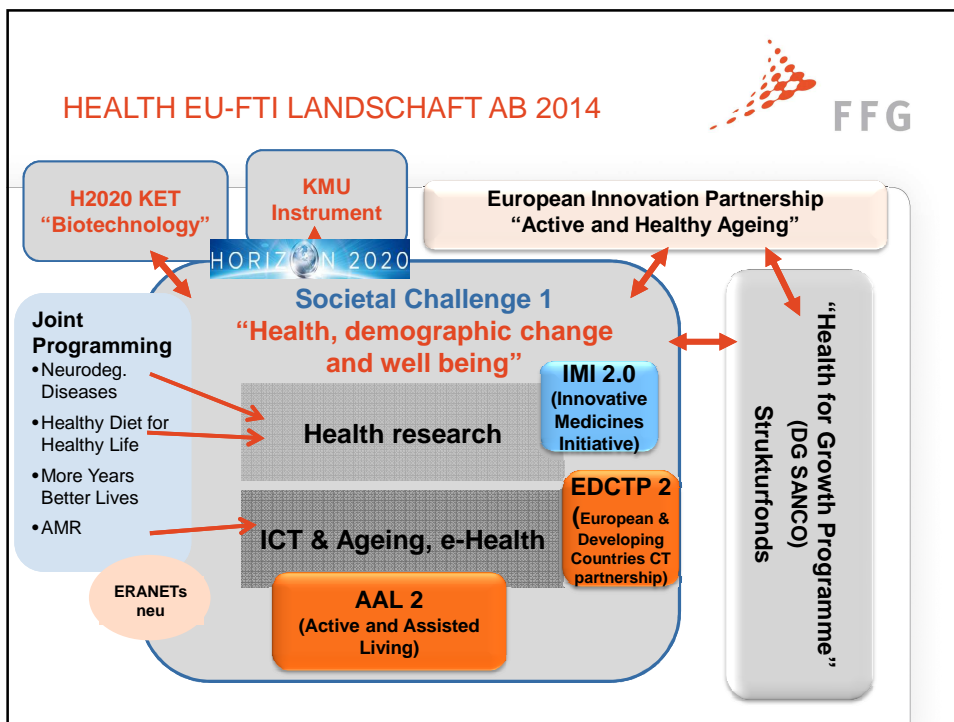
HEALTH EU-FTI LANDSCHAFT AB 2014

FFG

H2020 KET
“Biotechnology”

KMU
Instrument

European Innovation Partnership
“Active and Healthy Ageing”

HORIZON 2020

Joint Programming
•Neurodeg. Diseases
•Healthy Diet for Healthy Life
•More Years Better Lives
•AMR

Societal Challenge 1
“Health, demographic change and well being”

IMI 2.0
(Innovative Medicines Initiative)

Health research

EDCTP 2
(European & Developing Countries CT partnership)

ICT & Ageing, e-Health

ERANETs
neu

AAL 2
(Active and Assisted Living)

“Health for Growth Programme”
(DG SANCO)
Strukturfonds